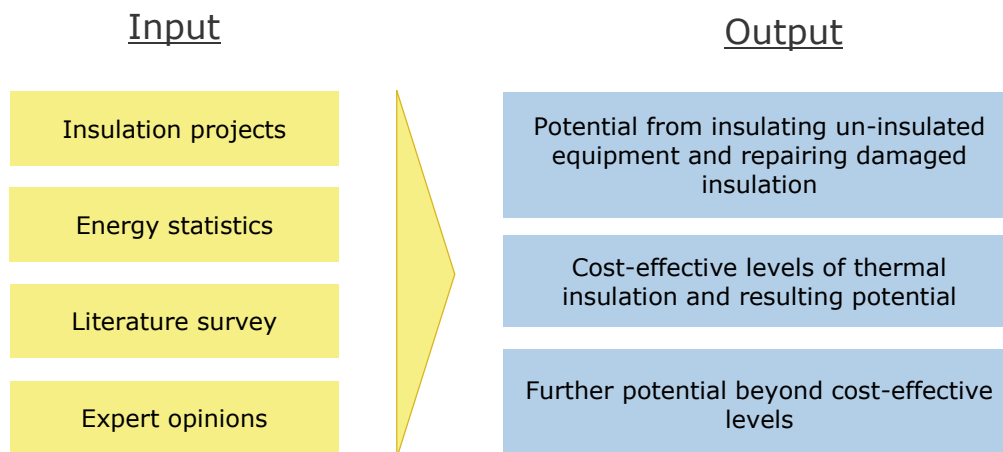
Input

Insulation projects

Energy statistics

Literature survey

Expert opinions

Output

Potential from insulating un-insulated equipment and repairing damaged insulation

Cost-effective levels of thermal insulation and resulting potential

Further potential beyond cost-effective levels